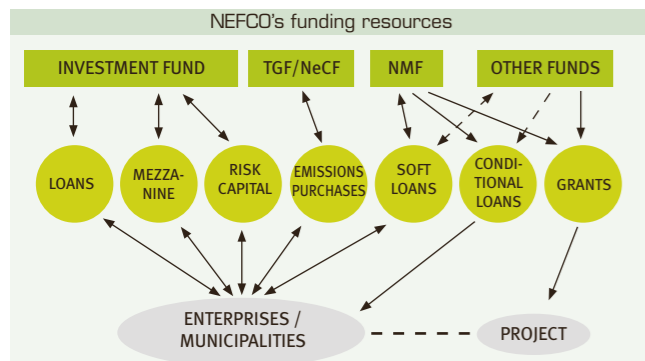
NEFCO's funding resources

INVESTMENT FUND

TGF/NeCF

NMF

OTHER FUNDS

LOANS

MEZZANINE

RISK CAPITAL

EMISSIONS PURCHASES

SOFT LOANS

CONDITIONAL LOANS

GRANTS

ENTERPRISES / MUNICIPALITIES

PROJECT